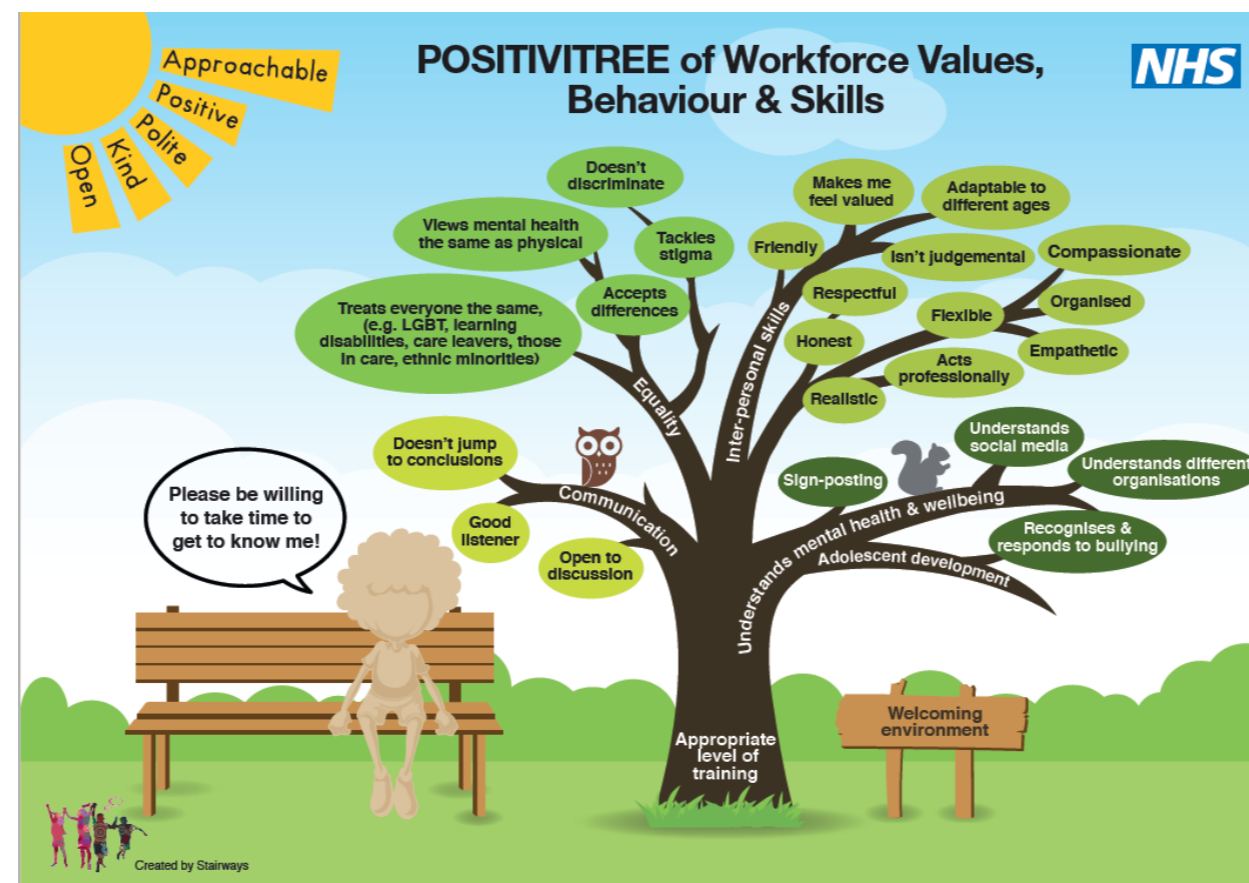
POSITIVITREE of Workforce Values, Behaviour & Skills

NHS

Approachable
Positive
Polite
Kind
Open

Doesn't discriminate

Views mental health the same as physical

Tackles stigma

Accepts differences

Treats everyone the same, (e.g. LGBT, learning disabilities, care leavers, those in care, ethnic minorities)

Equality

Makes me feel valued

Adaptable to different ages

Friendly

Isn't judgemental

Compassionate

Respectful

Flexible

Organised

Honest

Acts professionally

Empathetic

Realistic

Inter-personal skills

Doesn't jump to conclusions

Communication

Good listener

Open to discussion

Please be willing to take time to get to know me!

Understands social media

Sign-posting

Understands different organisations

Understands mental health & wellbeing

Recognises & responds to bullying

Adolescent development

Welcoming environment

Appropriate level of training

Created by Stairways